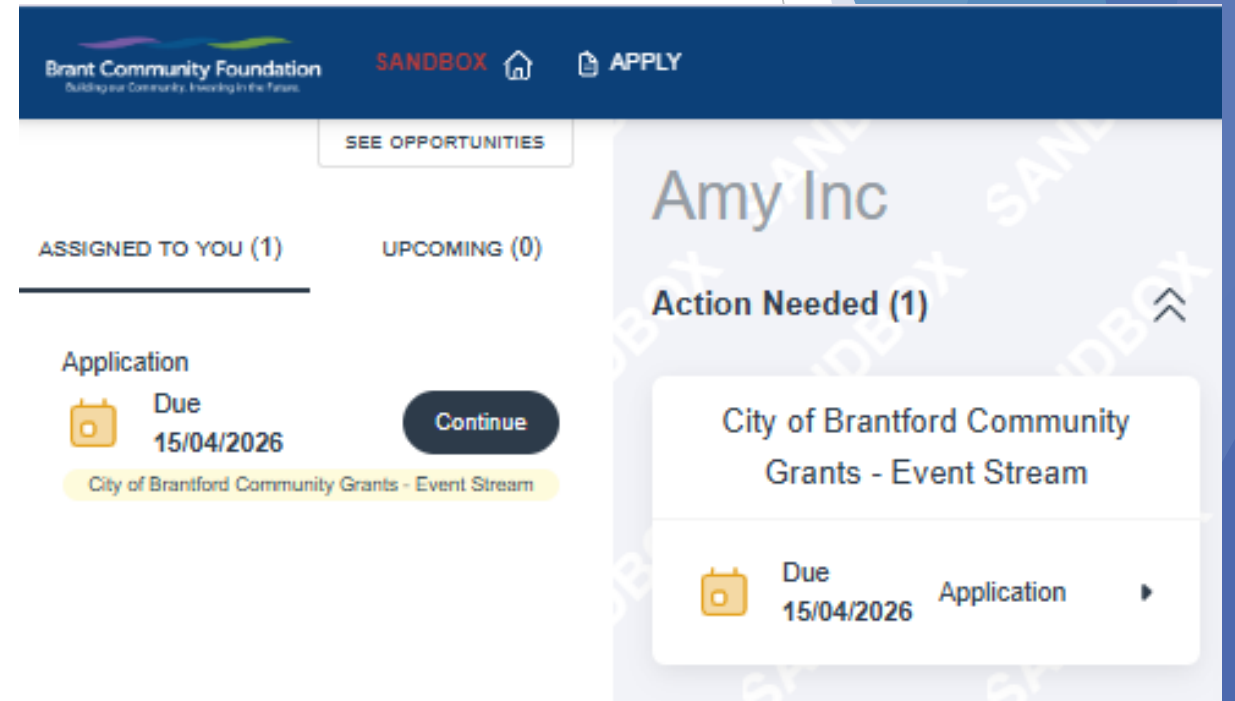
Brant Community Foundation
Building our Community. Investing in the Future.

SANDBOX

APPLY

SEE OPPORTUNITIES

ASSIGNED TO YOU (1)

UPCOMING (0)

Application

Due
15/04/2026

Continue

City of Brantford Community Grants - Event Stream

Amy Inc

Action Needed (1)

City of Brantford Community Grants - Event Stream

Due
15/04/2026

Application

SANDBOX SANDBOX SANDBOX SANDBOX SANDBOX